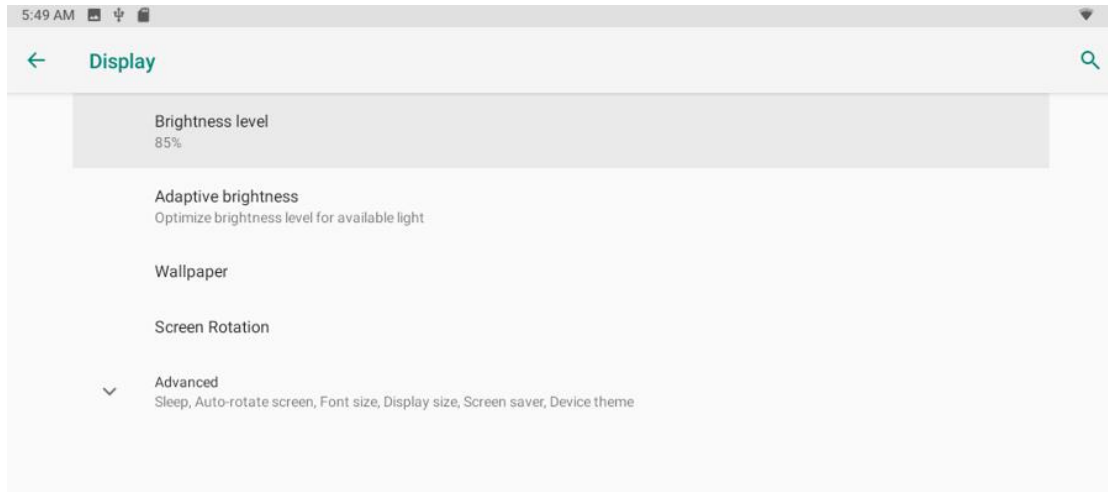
5:49 AM

Display

Brightness level
85%

Adaptive brightness
Optimize brightness level for available light

Wallpaper

Screen Rotation

Advanced
Sleep, Auto-rotate screen, Font size, Display size, Screen saver, Device theme